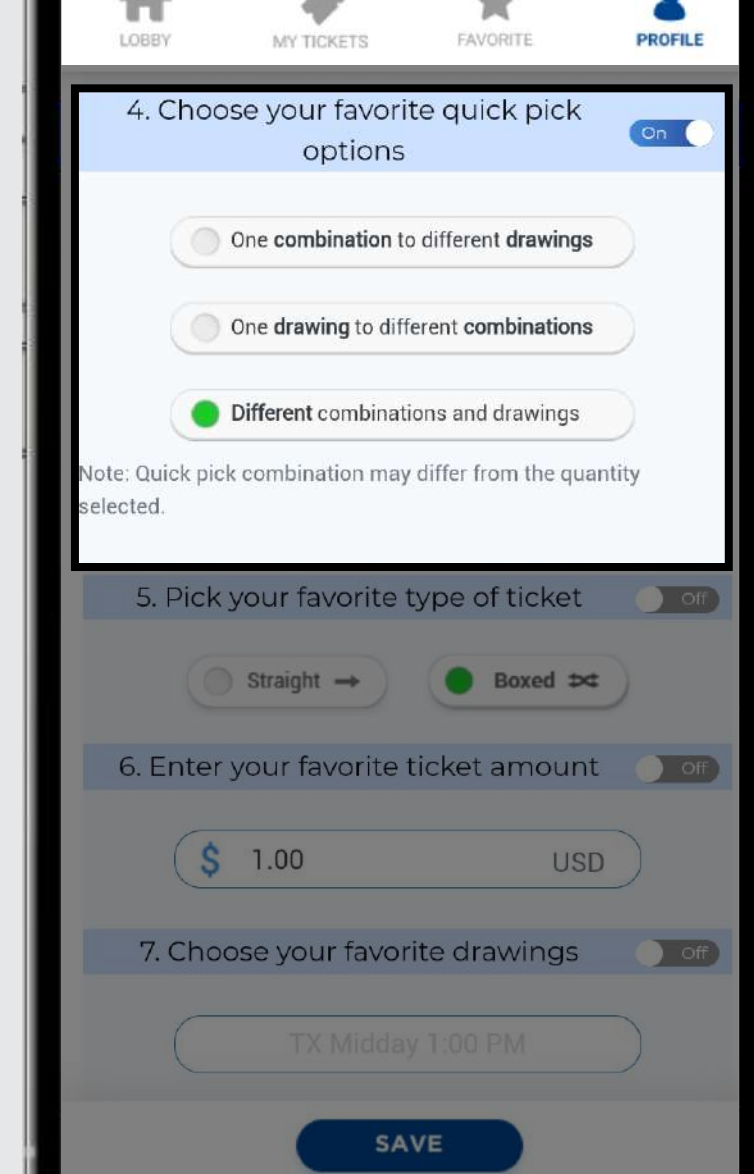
LOBBY MY TICKETS FAVORITE PROFILE

4. Choose your favorite quick pick options

On

One combination to different drawings

One drawing to different combinations

Different combinations and drawings

Note: Quick pick combination may differ from the quantity selected.

5. Pick your favorite type of ticket

Off

Straight

Boxed

6. Enter your favorite ticket amount

Off

$ 1.00 USD

7. Choose your favorite drawings

Off

TX Midday 1:00 PM

SAVE